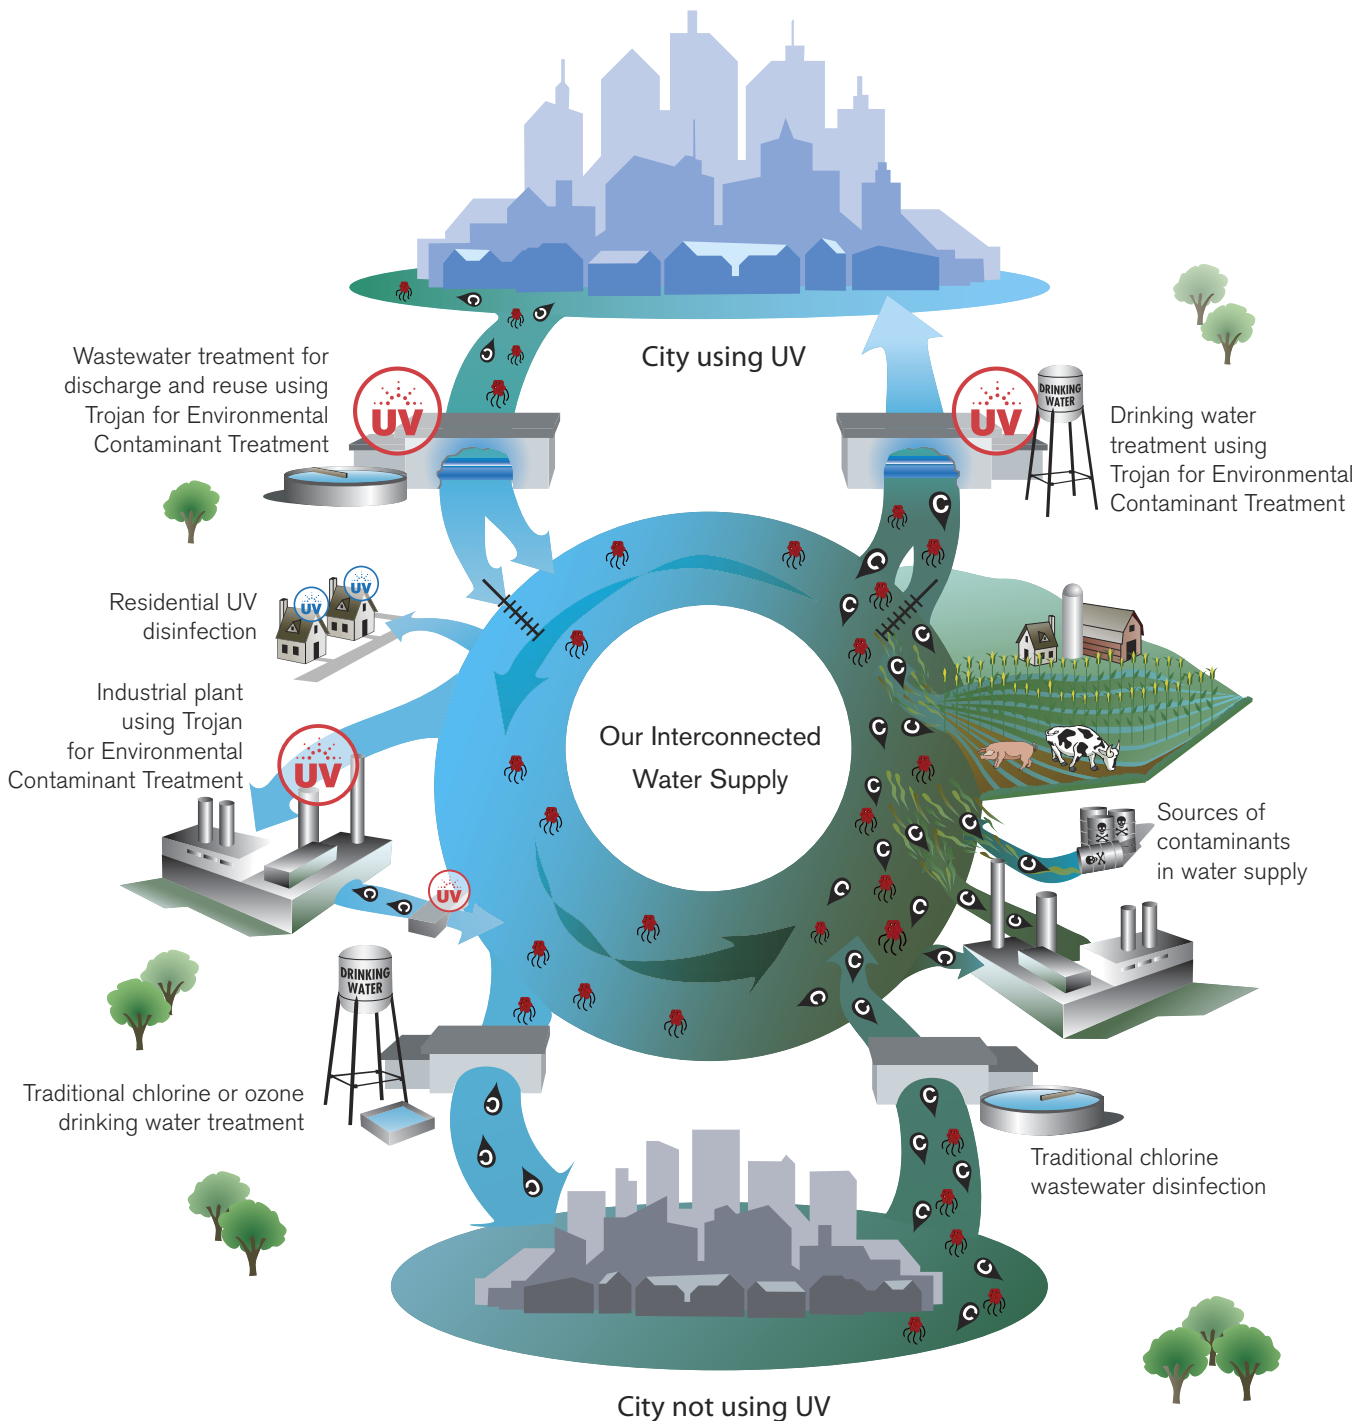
City using UV

Wastewater treatment for discharge and reuse using Trojan for Environmental Contaminant Treatment

UV

UV

DRINKING WATER

Drinking water treatment using Trojan for Environmental Contaminant Treatment

Residential UV disinfection

UV

UV

Industrial plant using Trojan for Environmental Contaminant Treatment

UV

Our Interconnected Water Supply

Sources of contaminants in water supply

UV

DRINKING WATER

Traditional chlorine or ozone drinking water treatment

Traditional chlorine wastewater disinfection

City not using UV